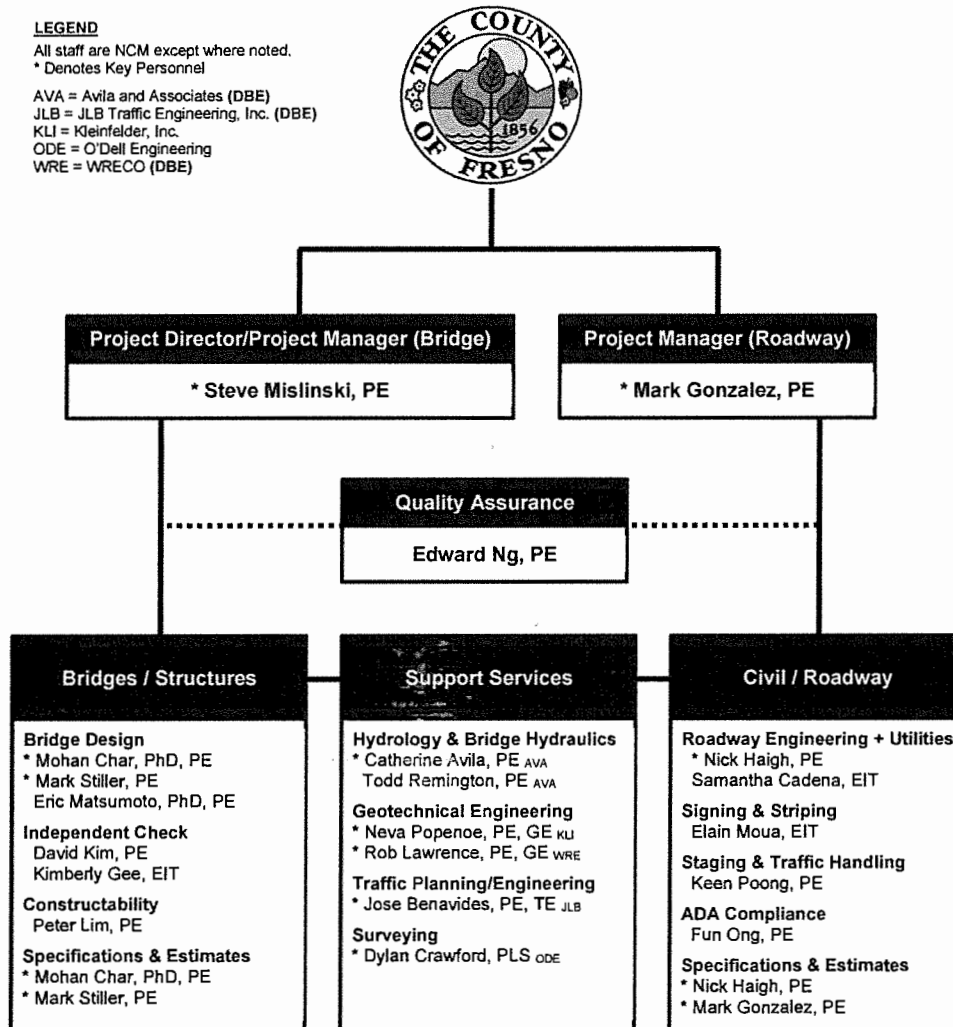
LEGEND
All staff are NCM except where noted.
* Denotes Key Personnel

AVA = Avila and Associates (DBE)
JLB = JLB Traffic Engineering, Inc. (DBE)
KLI = Kleinfelder, Inc.
ODE = O'Dell Engineering
WRE = WRECO (DBE)

THE COUNTY OF FRESNO 1856

Project Director/Project Manager (Bridge)
* Steve Mislinski, PE

Project Manager (Roadway)
* Mark Gonzalez, PE

Quality Assurance
Edward Ng, PE

Bridges / Structures

Bridge Design
* Mohan Char, PhD, PE
* Mark Stiller, PE
Eric Matsumoto, PhD, PE

Independent Check
David Kim, PE
Kimberly Gee, EIT

Constructability
Peter Lim, PE

Specifications & Estimates
* Mohan Char, PhD, PE
* Mark Stiller, PE

Support Services

Hydrology & Bridge Hydraulics
* Catherine Avila, PE AVA
Todd Remington, PE AVA

Geotechnical Engineering
* Neva Popenoe, PE, GE KLI
* Rob Lawrence, PE, GE WRE

Traffic Planning/Engineering
* Jose Benavides, PE, TE JLB

Surveying
* Dylan Crawford, PLS ODE

Civil / Roadway

Roadway Engineering + Utilities
* Nick Haigh, PE
Samantha Cadena, EIT

Signing & Striping
Elain Moua, EIT

Staging & Traffic Handling
Keen Poong, PE

ADA Compliance
Fun Ong, PE

Specifications & Estimates
* Nick Haigh, PE
* Mark Gonzalez, PE